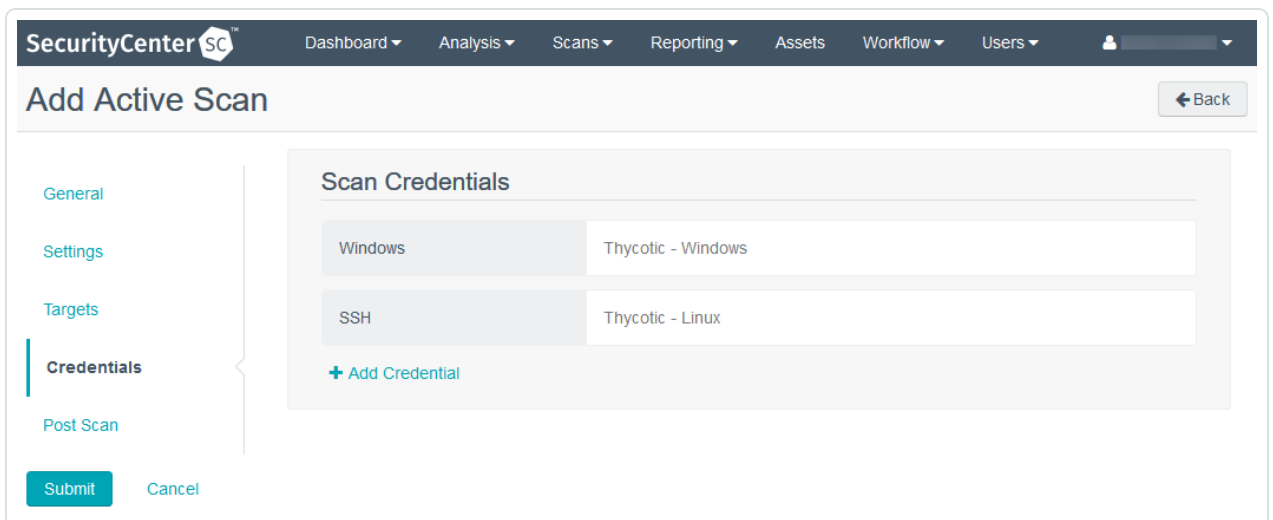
SecurityCenter SC™ Dashboard Analysis Scans Reporting Assets Workflow Users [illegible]

Add Active Scan

Back

General

Settings

Targets

Credentials

Post Scan

Scan Credentials

| Windows | Thycotic - Windows |
|---|---|
| SSH | Thycotic - Linux |

+ Add Credential

Submit Cancel